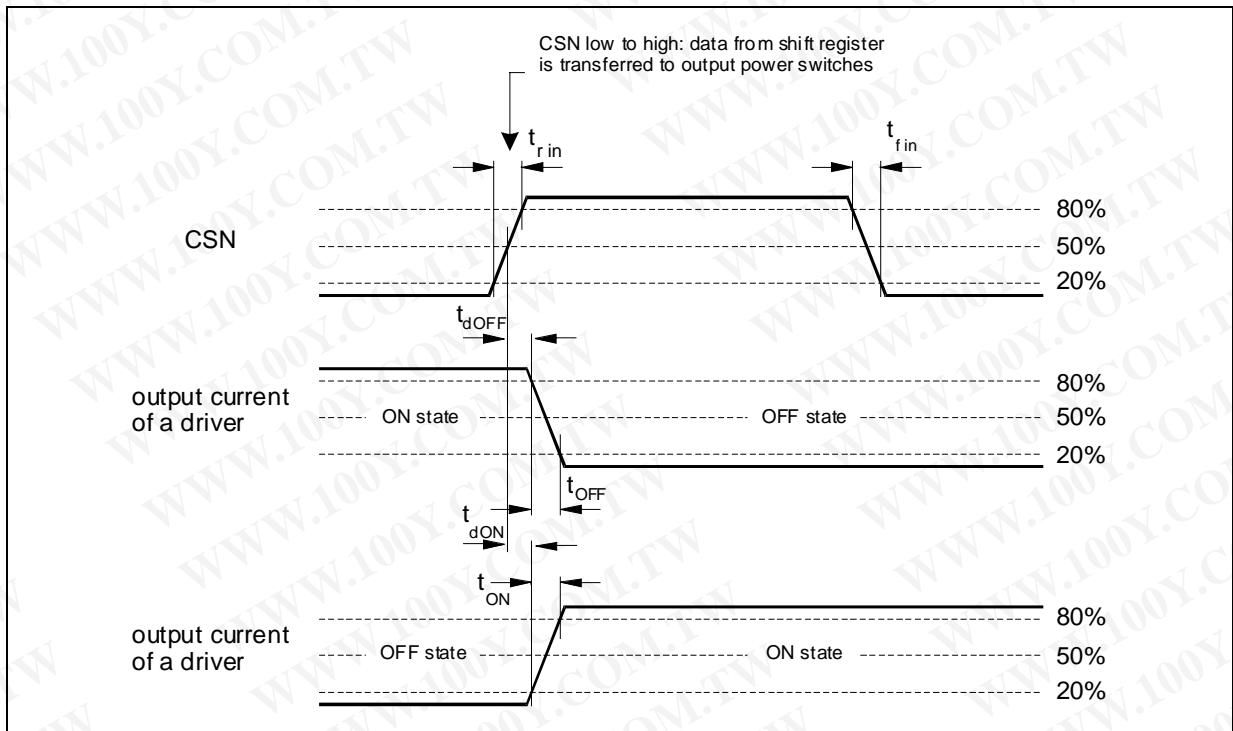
CSN low to high: data from shift register is transferred to output power switches

$t_{r\,in}$

$t_{f\,in}$

CSN

80%

50%

20%

$t_{dOFF}$

output current of a driver

ON state

OFF state

80%

50%

20%

$t_{OFF}$

$t_{dON}$

$t_{ON}$

output current of a driver

OFF state

ON state

80%

50%

20%

WWW.100Y.COM.TW